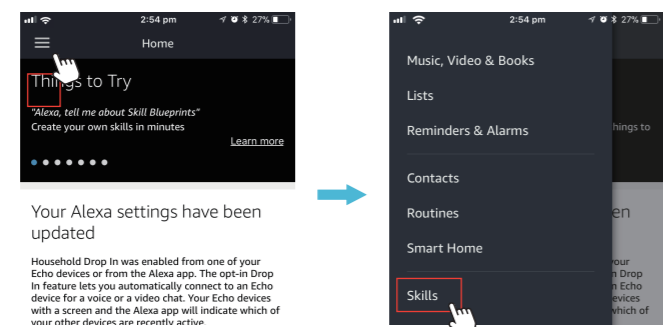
2:54 pm
27%
Home
Things to Try
"Alexa, tell me about Skill Blueprints"
Create your own skills in minutes
Learn more

Your Alexa settings have been updated

Household Drop In was enabled from one of your Echo devices or from the Alexa app. The opt-in Drop In feature lets you automatically connect to an Echo device for a voice or a video chat. Your Echo devices with a screen and the Alexa app will indicate which of your other devices are recently active.

2:54 pm
27%
Music, Video & Books
Lists
Reminders & Alarms
Contacts
Routines
Smart Home
Skills
hings to
en
your
n Drop
n Echo
evices
which of